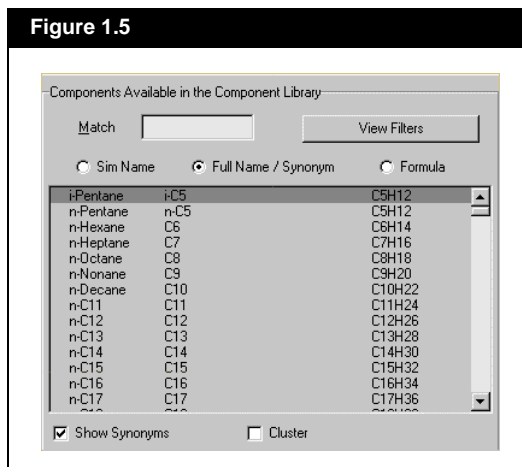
Figure 1.5

Components Available in the Component Library

Match

View Filters

Sim Name

Full Name / Synonym

Formula

| | | |
|---|---|---|
| i-Pentane | i-C5 | C5H12 |
| n-Pentane | n-C5 | C5H12 |
| n-Hexane | C6 | C6H14 |
| n-Heptane | C7 | C7H16 |
| n-Octane | C8 | C8H18 |
| n-Nonane | C9 | C9H20 |
| n-Decane | C10 | C10H22 |
| n-C11 | C11 | C11H24 |
| n-C12 | C12 | C12H26 |
| n-C13 | C13 | C13H28 |
| n-C14 | C14 | C14H30 |
| n-C15 | C15 | C15H32 |
| n-C16 | C16 | C16H34 |
| n-C17 | C17 | C17H36 |

Show Synonyms

Cluster